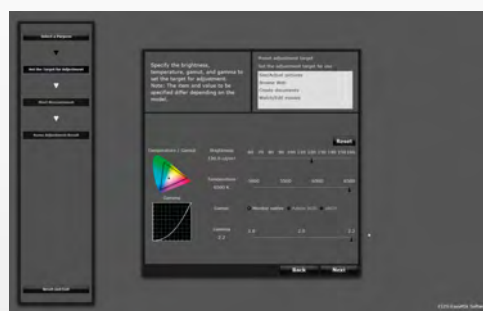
Select a Purpose

Set the Target for Adjustment

Start Measurement

Save Adjustment Result

Specify the brightness, temperature, gamut, and gamma to set the target for adjustment.
Note: The item and value to be specified differ depending on the model.

Preset adjustment target
Set the adjustment target for use.
Web/Edit pictures
Browse Web
Create documents
Watch/Edit movies

Reset

Temperature / Gamut

Gamma

Brightness
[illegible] cd/m²

Temperature
6500 K

Gamut

Gamma
2.2

Back

Next

EIZO EasyPIX Softw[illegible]